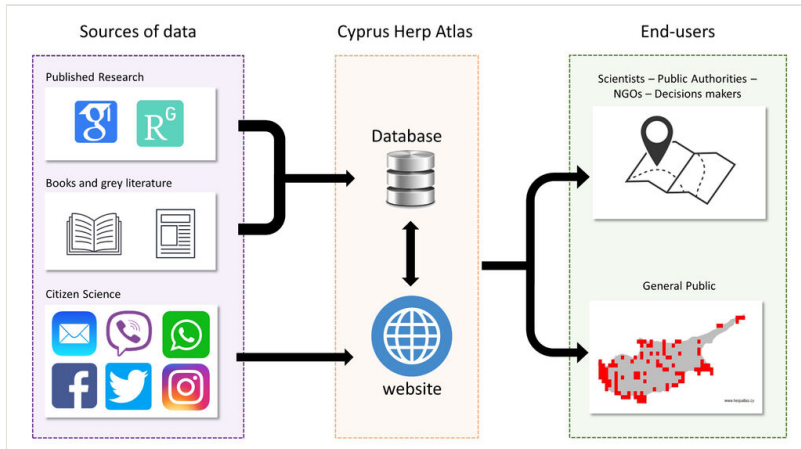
Sources of data

Published Research

g

R$^G$

Books and grey literature

Citizen Science

Cyprus Herp Atlas

Database

website

End-users

Scientists – Public Authorities – NGOs – Decisions makers

General Public

www.herpatlas.cy